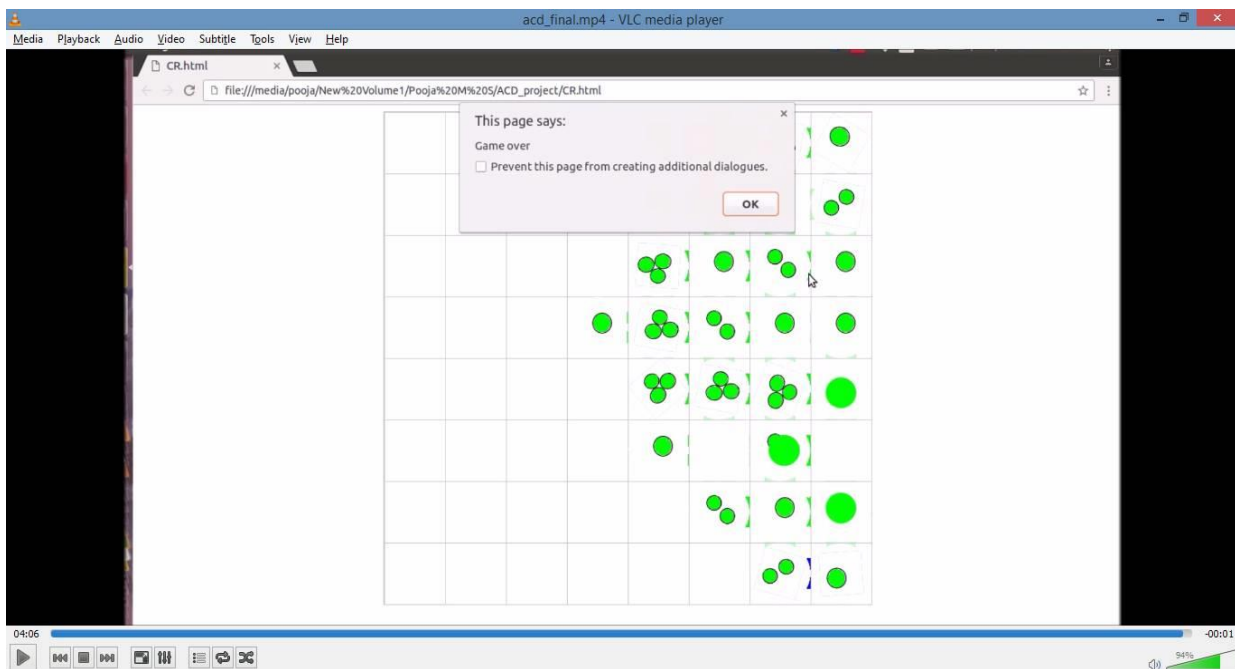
acd_final.mp4 - VLC media player

Media Playback Audio Video Subtitle Tools View Help

CR.html ×

file:///media/pooja/New%20Volume1/Pooja%20M%20S/ACD_project/CR.html

This page says:

Game over

Prevent this page from creating additional dialogues.

OK

04:06

-00:01

94%